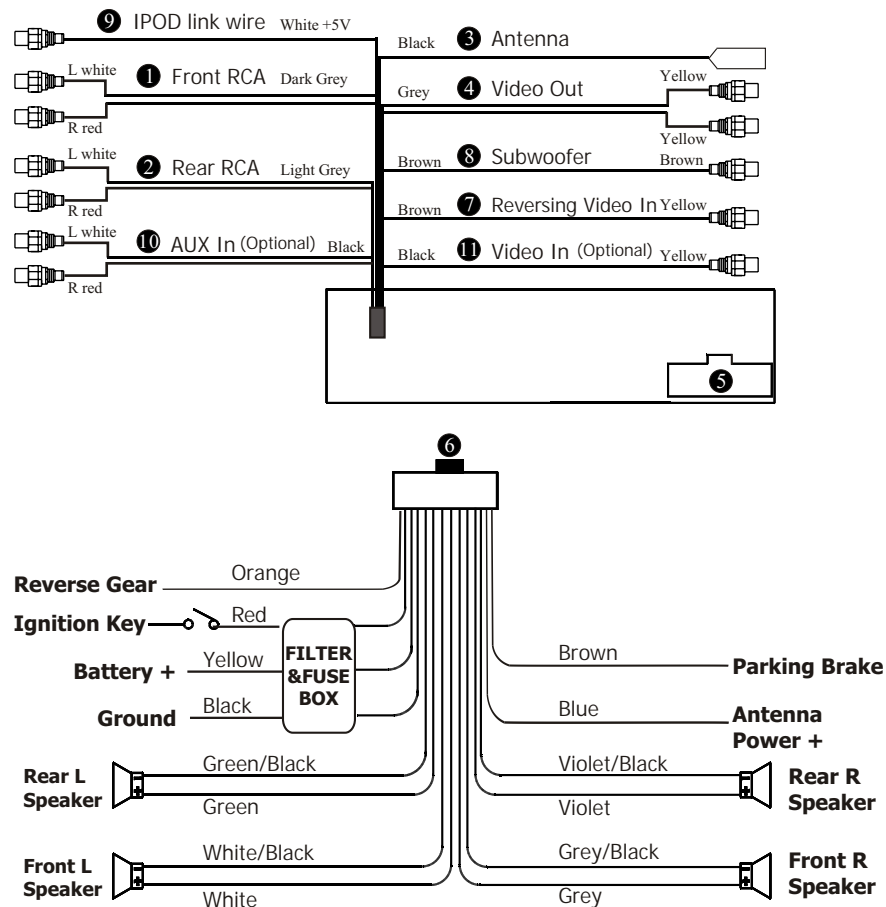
9 IPOD link wire White +5V

L white
1 Front RCA Dark Grey
R red

L white
2 Rear RCA Light Grey
R red

L white
10 AUX In (Optional) Black
R red

Black 3 Antenna

Grey 4 Video Out Yellow
Yellow

Brown 8 Subwoofer Brown

Brown 7 Reversing Video In Yellow

Black 11 Video In (Optional) Yellow

5

6

Reverse Gear Orange

Ignition Key Red

Battery + Yellow

Ground Black

FILTER &FUSE BOX

Brown Parking Brake

Blue Antenna Power +

Rear L Speaker Green/Black Green

Violet/Black Violet Rear R Speaker

Front L Speaker White/Black White

Grey/Black Grey Front R Speaker